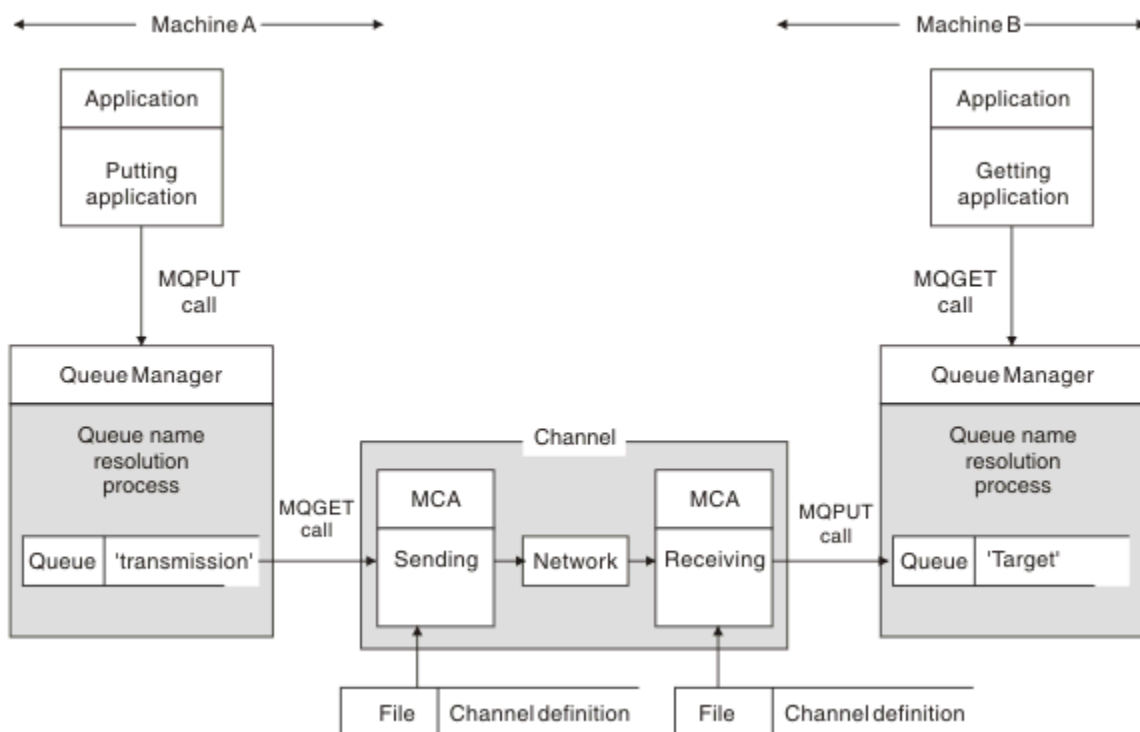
Machine A

Machine B

Application

Putting application

MQPUT call

Queue Manager

Queue name resolution process

Queue 'transmission'

MQGET call

Channel

MCA

Sending

Network

MCA

Receiving

MQPUT call

File Channel definition

File Channel definition

Application

Getting application

MQGET call

Queue Manager

Queue name resolution process

Queue 'Target'